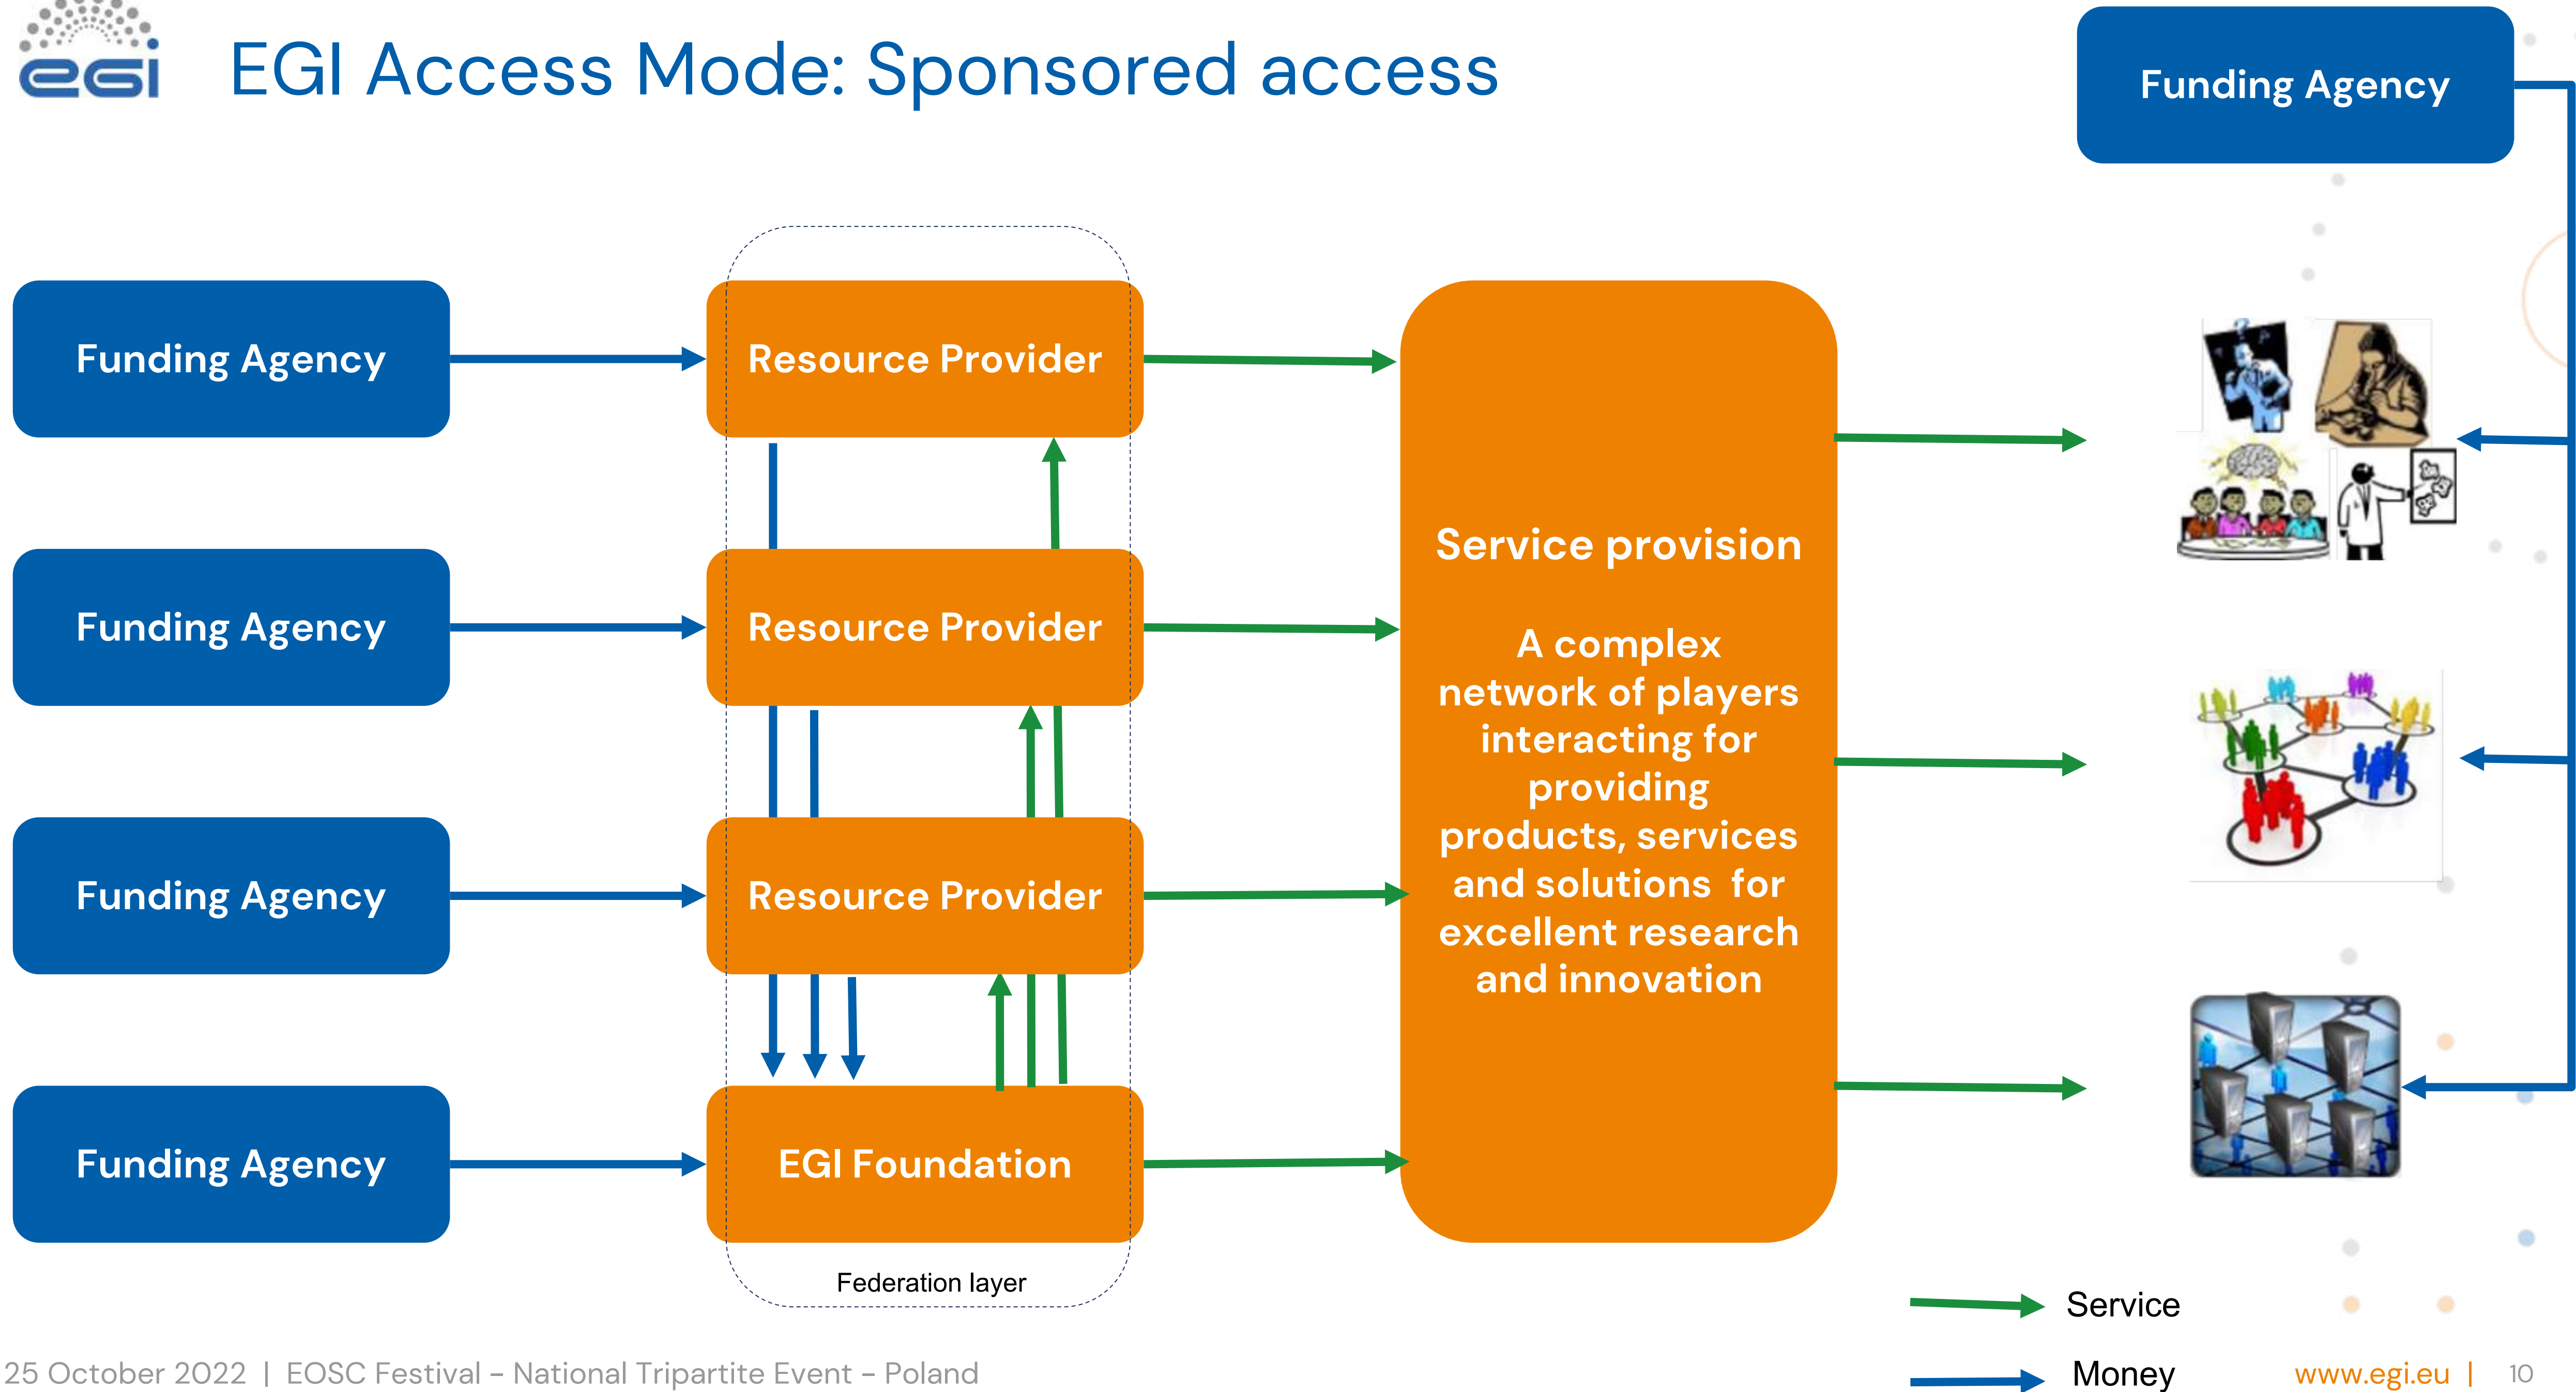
egi

EGI Access Mode: Sponsored access

Funding Agency

Funding Agency

Resource Provider

Funding Agency

Resource Provider

Funding Agency

Resource Provider

Funding Agency

EGI Foundation

Federation layer

Service provision

A complex network of players interacting for providing products, services and solutions for excellent research and innovation

Service

Money

25 October 2022 | EOSC Festival – National Tripartite Event – Poland

www.egi.eu | 10